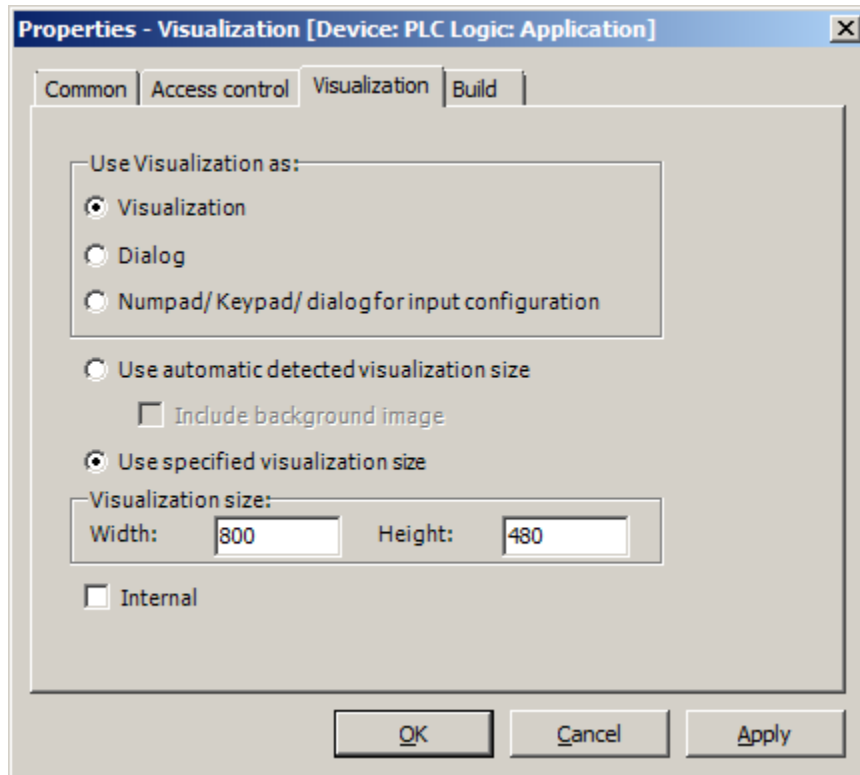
Properties - Visualization [Device: PLC Logic: Application]

Common | Access control | Visualization | Build

Use Visualization as:

Visualization

Dialog

Numpad/ Keypad/ dialog for input configuration

Use automatic detected visualization size

Include background image

Use specified visualization size

Visualization size:

Width: 800 Height: 480

Internal

OK Cancel Apply